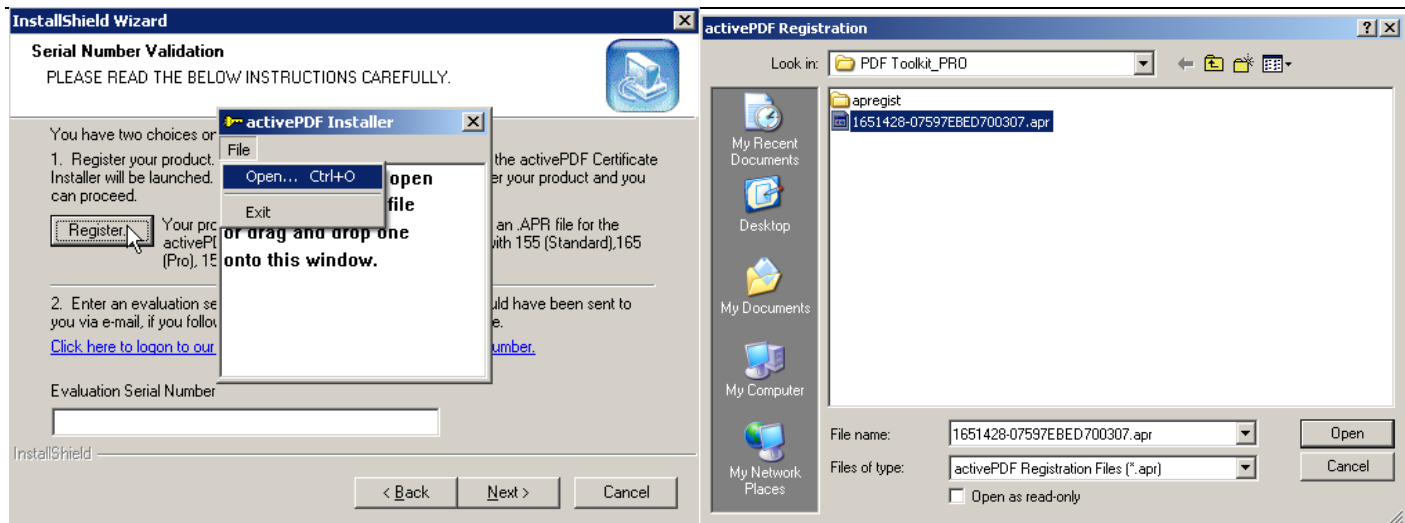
InstallShield Wizard

Serial Number Validation

PLEASE READ THE BELOW INSTRUCTIONS CAREFULLY.

You have two choices or

1. Register your product. the activePDF Certificate Installer will be launched. er your product and you can proceed.

Register... Your pro an .APR file for the activePD with 155 (Standard),165 (Pro), 15

activePDF Installer

File

Open... Ctrl+O

Exit

open file or drag and drop one onto this window.

2. Enter an evaluation se uld have been sent to you via e-mail, if you follo e.

Click here to logon to our umber.

Evaluation Serial Number

InstallShield

< Back Next > Cancel

activePDF Registration

Look in: PDF Toolkit_PRO

apregist

1651428-07597EBED700307.apr

My Recent Documents

Desktop

My Documents

My Computer

My Network Places

File name: 1651428-07597EBED700307.apr

Files of type: activePDF Registration Files (*.apr)

Open as read-only

Open

Cancel